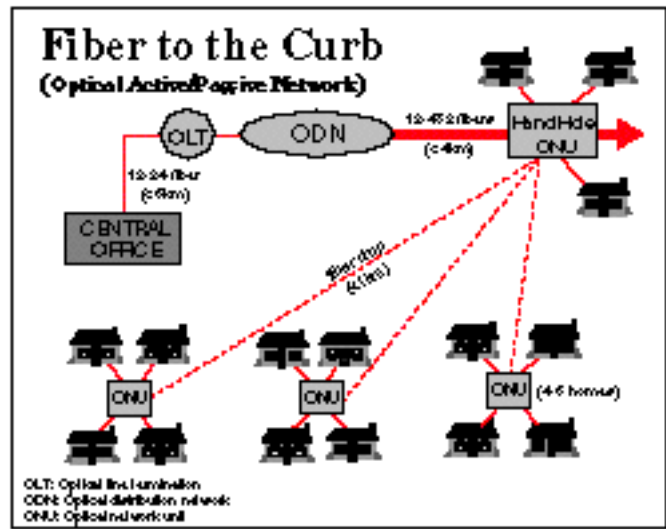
Fiber to the Curb
(Optical Active/Passive Network)

OLT

ODN

12-48 2 fiber
(<4km)

HandHole
ONU

12-24 fiber
(<6km)

CENTRAL
OFFICE

fiber drop
(<1km)

ONU

ONU

ONU (4-6 homes)

OLT: Optical line termination
ODN: Optical distribution network
ONU: Optical network unit